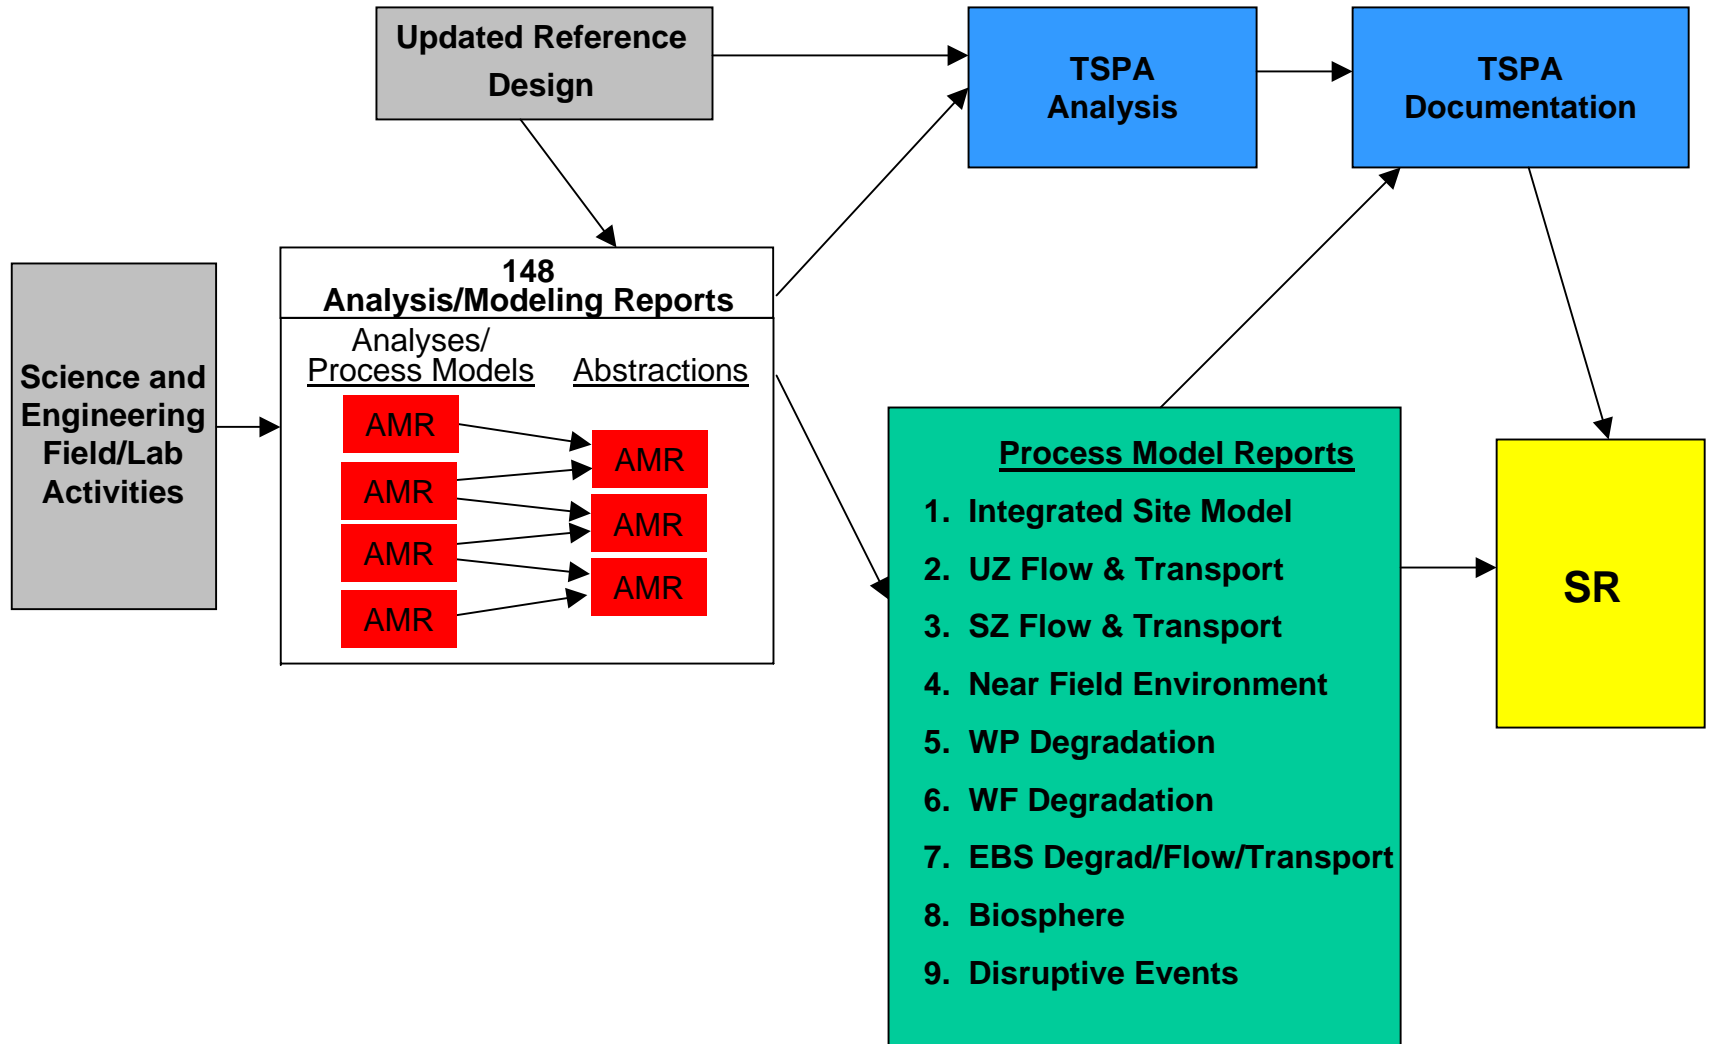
Updated Reference Design

TSPA Analysis

TSPA Documentation

Science and Engineering Field/Lab Activities

148
Analysis/Modeling Reports

Analyses/
Process Models

Abstractions

AMR

AMR

AMR

AMR

AMR

AMR

AMR

Process Model Reports

1. Integrated Site Model
2. UZ Flow & Transport
3. SZ Flow & Transport
4. Near Field Environment
5. WP Degradation
6. WF Degradation
7. EBS Degrad/Flow/Transport
8. Biosphere
9. Disruptive Events

SR